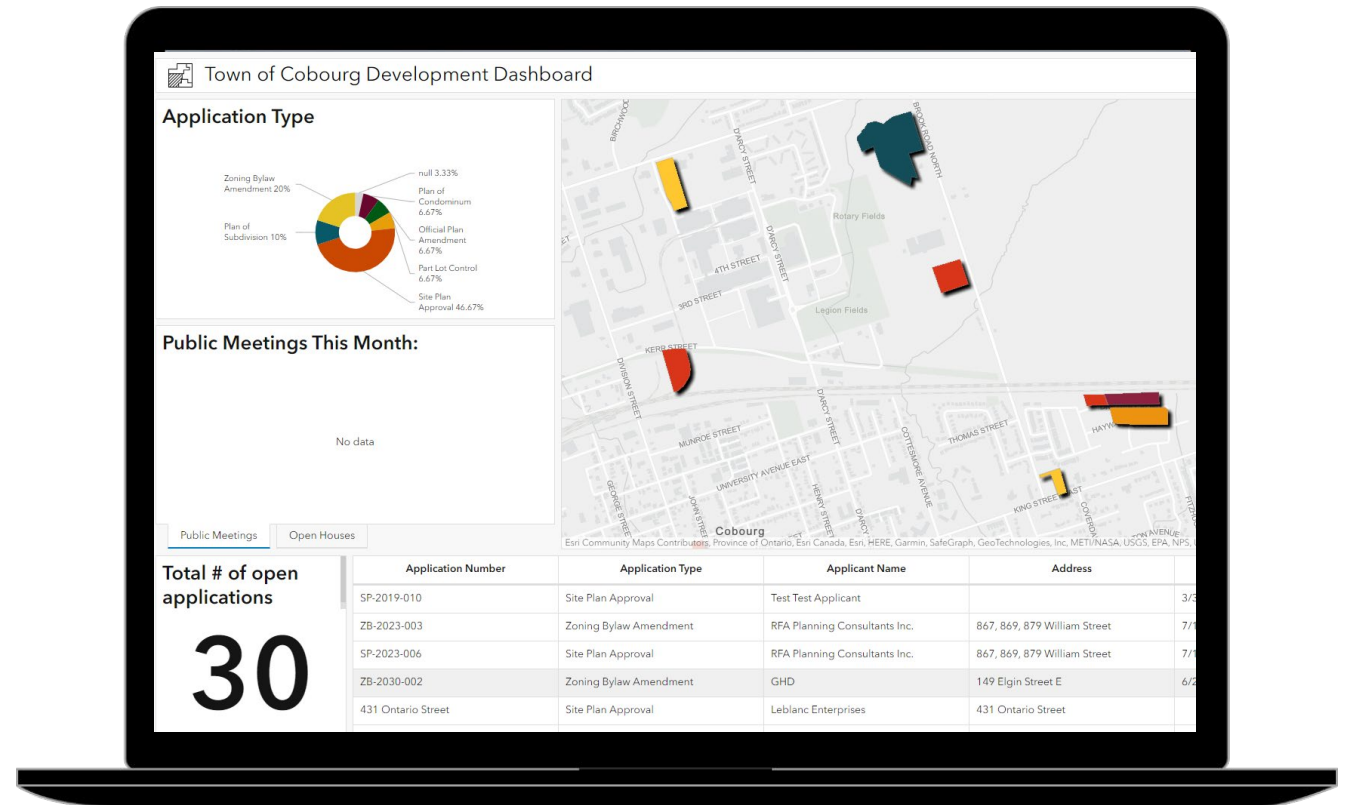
Town of Cobourg Development Dashboard

Application Type

Zoning Bylaw Amendment 20%
null 3.33%
Plan of Condominium 6.67%
Official Plan Amendment 6.67%
Plan of Subdivision 10%
Part Lot Control 6.67%
Site Plan Approval 46.67%

Public Meetings This Month:

No data

Public Meetings | Open Houses

BIRCHWOOD
BROOK ROAD NORTH
DARCY STREET
Rotary Fields
4TH STREET
3RD STREET
Legion Fields
KERR STREET
DIVISION STREET
MUNROE STREET
UNIVERSITY AVENUE EAST
THOMAS STREET
COTTESMORE AVENUE
HENRY STREET
GEORGE STREET
JOHN STREET
KING STREET
HAYW
Cobourg
Esri Community Maps Contributors, Province of Ontario, Esri Canada, Esri, HERE, Garmin, SafeGraph, GeoTechnologies, Inc, METI/NASA, USGS, EPA, NPS,

Total # of open applications

30

| Application Number | Application Type | Applicant Name | Address | |
|---|---|---|---|---|
| SP-2019-010 | Site Plan Approval | Test Test Applicant | | 3/3 |
| ZB-2023-003 | Zoning Bylaw Amendment | RFA Planning Consultants Inc. | 867, 869, 879 William Street | 7/1 |
| SP-2023-006 | Site Plan Approval | RFA Planning Consultants Inc. | 867, 869, 879 William Street | 7/1 |
| ZB-2030-002 | Zoning Bylaw Amendment | GHD | 149 Elgin Street E | 6/2 |
| 431 Ontario Street | Site Plan Approval | Leblanc Enterprises | 431 Ontario Street | |